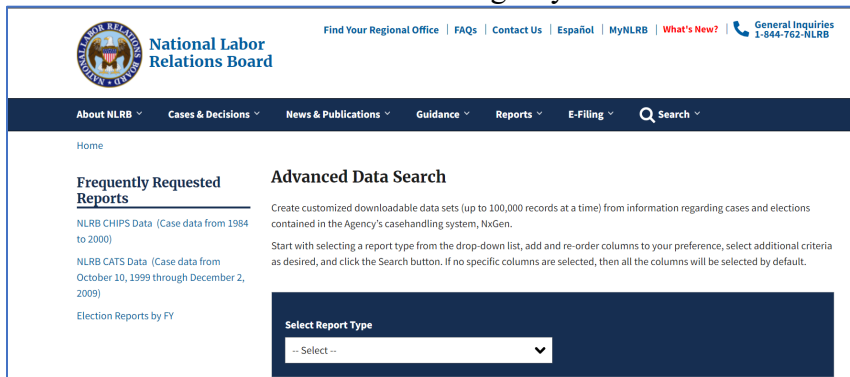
National Labor Relations Board

NATIONAL LABOR RELATIONS BOARD

Find Your Regional Office | FAQs | Contact Us | Español | MyNLRB | What's New? | General Inquiries 1-844-762-NLRB

About NLRB Cases & Decisions News & Publications Guidance Reports E-Filing Search

Home

Frequently Requested Reports

NLRB CHIPS Data (Case data from 1984 to 2000)

NLRB CATS Data (Case data from October 10, 1999 through December 2, 2009)

Election Reports by FY

Advanced Data Search

Create customized downloadable data sets (up to 100,000 records at a time) from information regarding cases and elections contained in the Agency's casehandling system, NxGen.

Start with selecting a report type from the drop-down list, add and re-order columns to your preference, select additional criteria as desired, and click the Search button. If no specific columns are selected, then all the columns will be selected by default.

Select Report Type

-- Select --